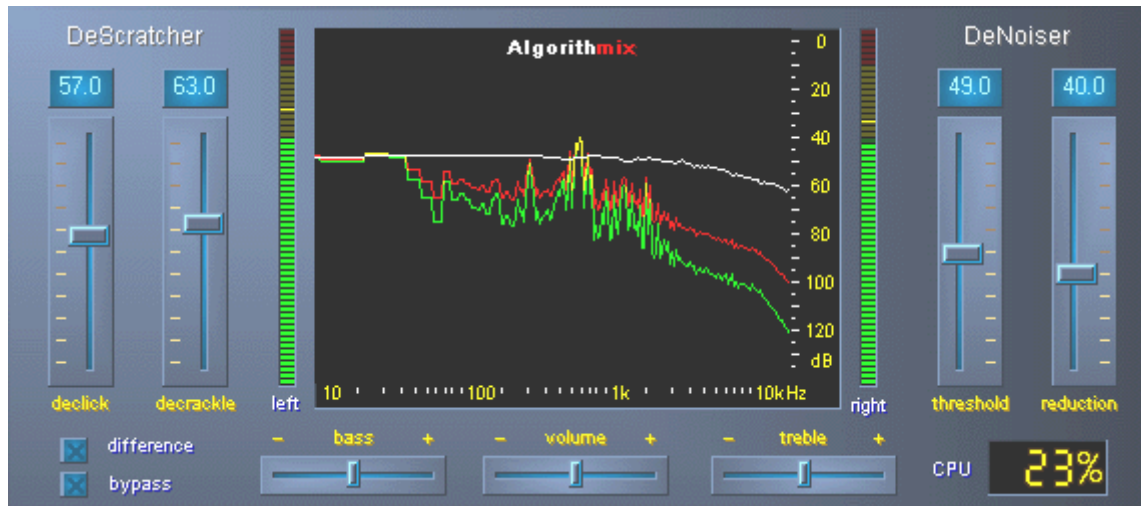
DeScratcher

57.0 63.0

declick decrackle

left

Algorithmix

0
20
40
60
80
100
120
dB

10 100 1k 10kHz

right

DeNoiser

49.0 40.0

threshold reduction

difference
bypass

– bass +
– volume +
– treble +

CPU 23%